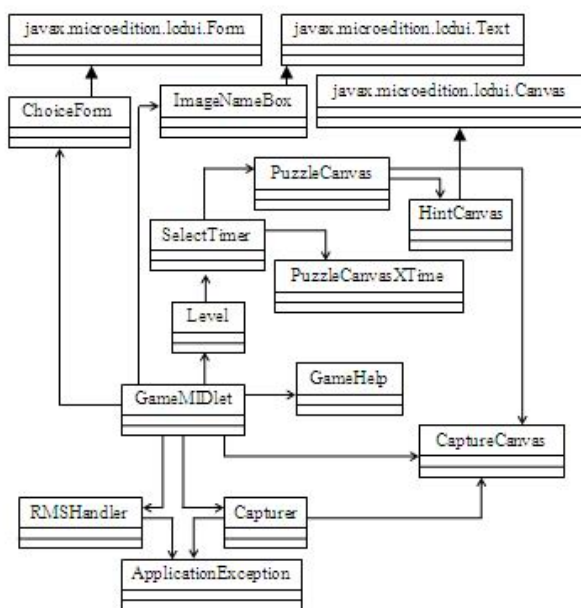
javax.microedition.lcdui.Form

javax.microedition.lcdui.Text

ChoiceForm

ImageNameBox

javax.microedition.lcdui.Canvas

PuzzleCanvas

HintCanvas

SelectTimer

PuzzleCanvasXTime

Level

GameMIDlet

GameHelp

CaptureCanvas

RMSHandler

Capturer

ApplicationException